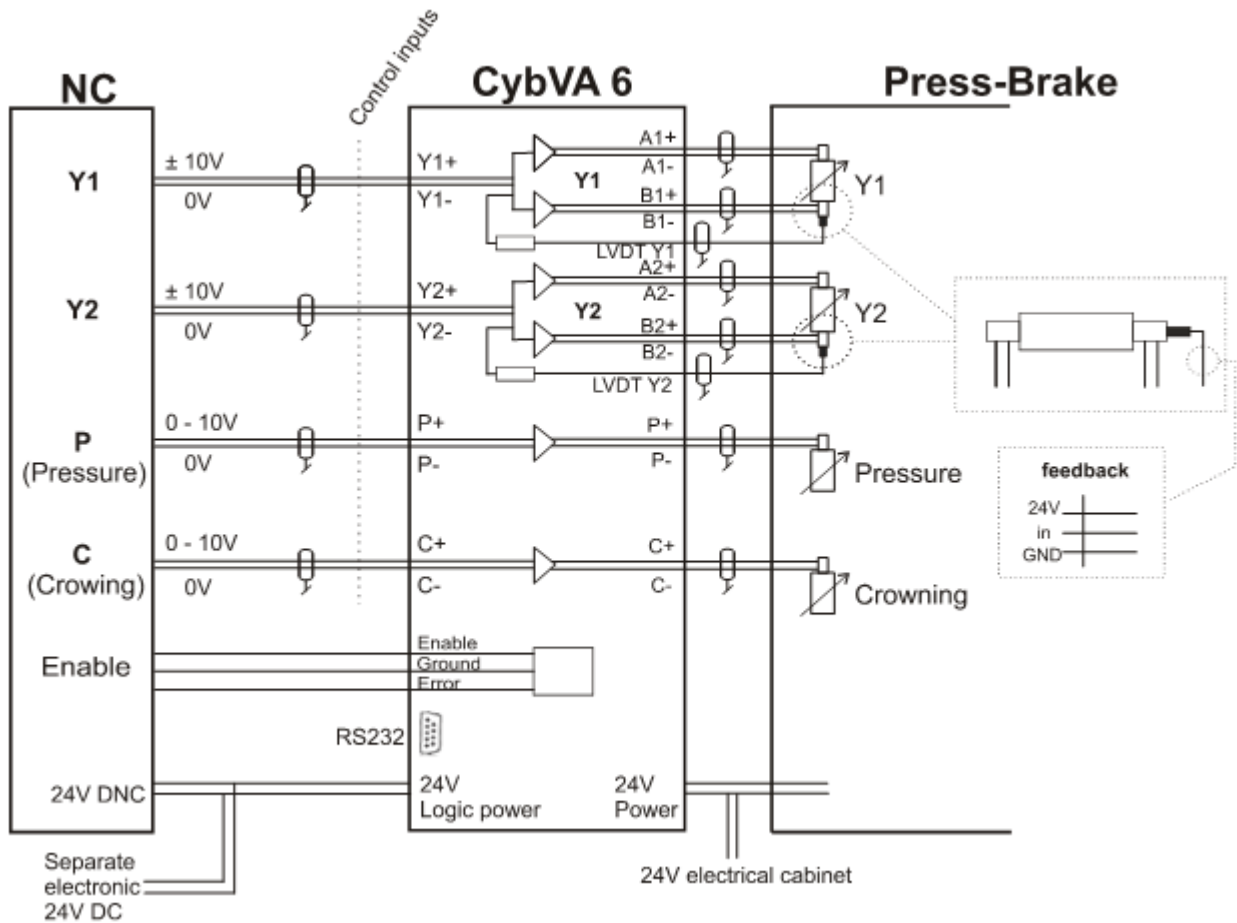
Control inputs

NC

CybVA 6

Press-Brake

Y1

± 10V

0V

Y1+

Y1-

Y1

A1+

A1-

B1+

B1-

LVDT Y1

Y1

Y2

± 10V

0V

Y2+

Y2-

Y2

A2+

A2-

B2+

B2-

LVDT Y2

Y2

P
(Pressure)

0 - 10V

0V

P+

P-

P+

P-

Pressure

feedback

24V

in

GND

C
(Crowing)

0 - 10V

0V

C+

C-

C+

C-

Crowning

Enable

Enable

Ground

Error

RS232

24V DNC

24V
Logic power

24V
Power

Separate electronic 24V DC

24V electrical cabinet